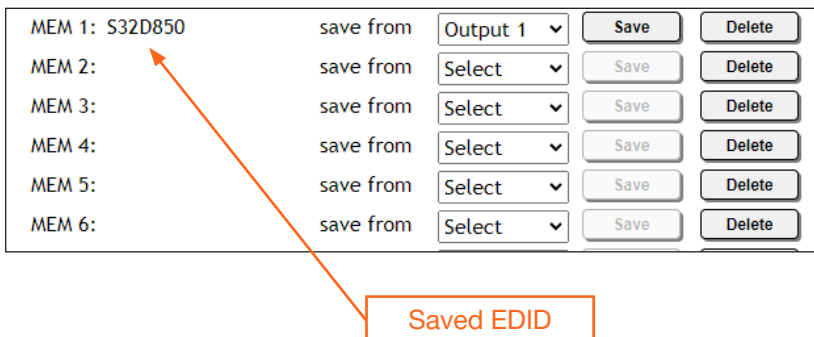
| | | | | |
|---|---|---|---|---|
| MEM 1: S32D850 | save from | Output 1 | Save | Delete |
| MEM 2: | save from | Select | Save | Delete |
| MEM 3: | save from | Select | Save | Delete |
| MEM 4: | save from | Select | Save | Delete |
| MEM 5: | save from | Select | Save | Delete |
| MEM 6: | save from | Select | Save | Delete |

Saved EDID